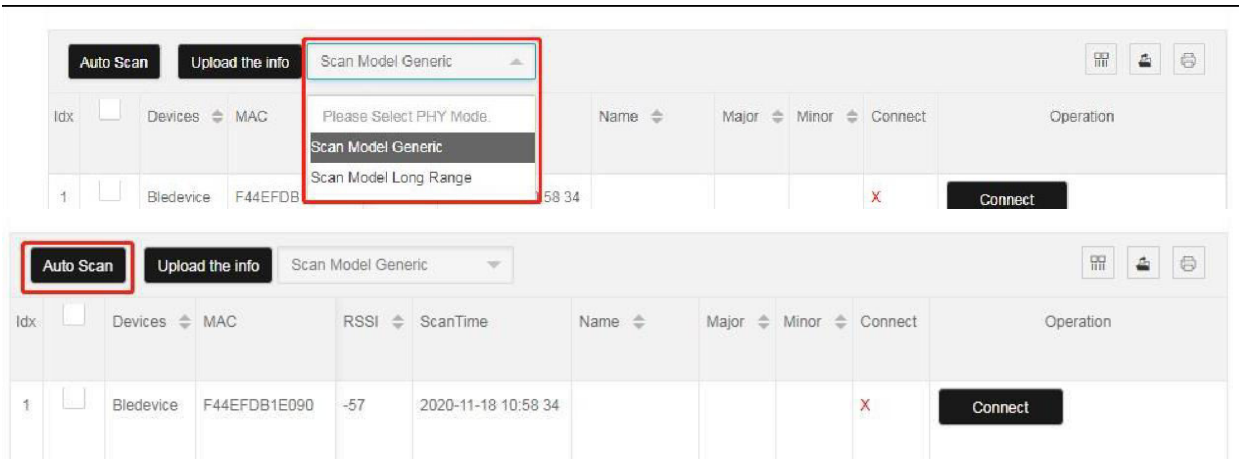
Auto Scan Upload the info Scan Model Generic

Please Select PHY Mode.
Scan Model Generic
Scan Model Long Range

| Idx | | Devices | MAC | | Name | Major | Minor | Connect | Operation |
|---|---|---|---|---|---|---|---|---|---|
| 1 | | Bledevice | F44EFDB | 58 34 | | | | X | Connect |

Auto Scan Upload the info Scan Model Generic

| Idx | | Devices | MAC | RSSI | ScanTime | Name | Major | Minor | Connect | Operation |
|---|---|---|---|---|---|---|---|---|---|---|
| 1 | | Bledevice | F44EFDB1E090 | -57 | 2020-11-18 10:58 34 | | | | X | Connect |